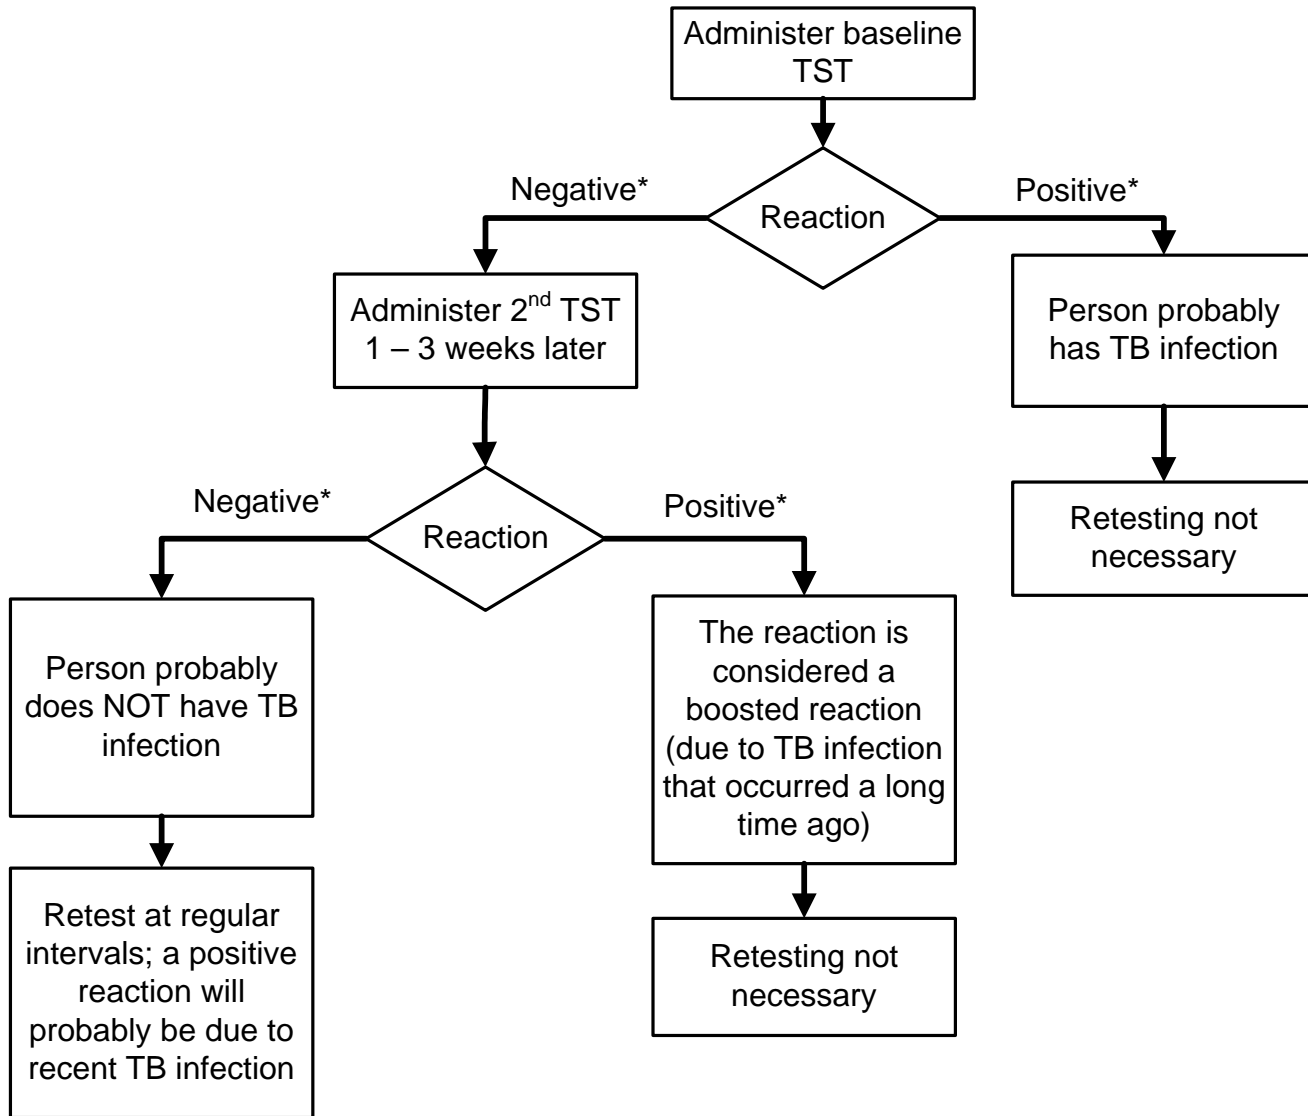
Administer baseline TST

Negative*

Reaction

Positive*

Administer 2$^{nd}$ TST 1 – 3 weeks later

Person probably has TB infection

Retesting not necessary

Negative*

Reaction

Positive*

Person probably does NOT have TB infection

The reaction is considered a boosted reaction (due to TB infection that occurred a long time ago)

Retest at regular intervals; a positive reaction will probably be due to recent TB infection

Retesting not necessary